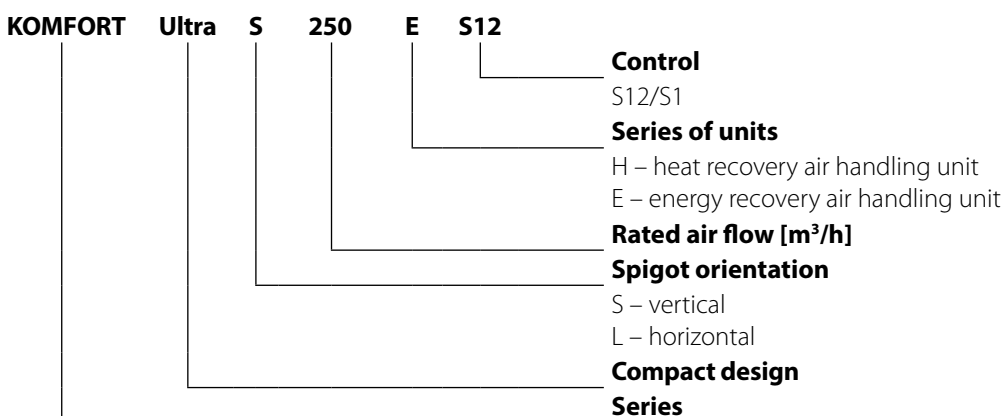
KOMFORT Ultra S 250 E S12

Control
S12/S1

Series of units
H – heat recovery air handling unit
E – energy recovery air handling unit

Rated air flow [m$^3$/h]

Spigot orientation
S – vertical
L – horizontal

Compact design

Series